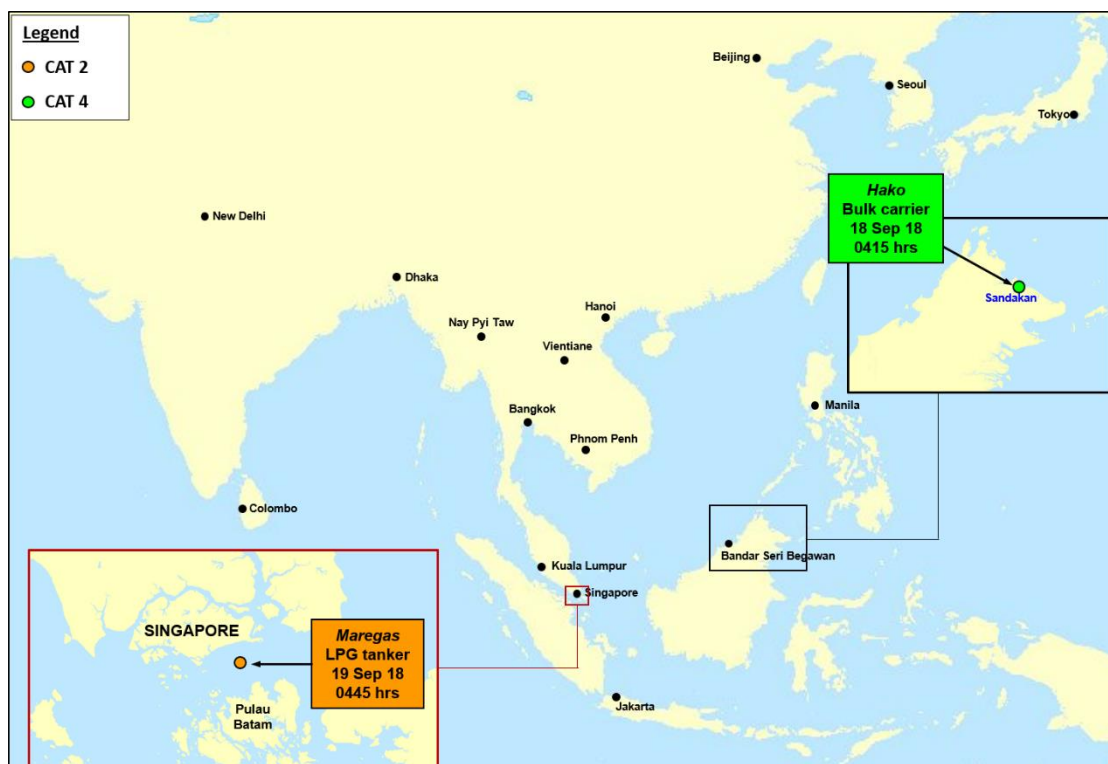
Legend
CAT 2
CAT 4

Beijing
Seoul
Tokyo
New Delhi
Dhaka
Hanoi
Nay Pyi Taw
Vientiane
Bangkok
Phnom Penh
Manila
Colombo
Kuala Lumpur
Singapore
Bandar Seri Begawan
Jakarta

Hako
Bulk carrier
18 Sep 18
0415 hrs

Sandakan

SINGAPORE
Pulau Batam

Maregas
LPG tanker
19 Sep 18
0445 hrs